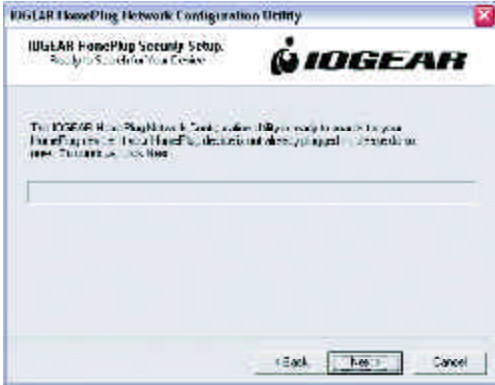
IOGEAR HomePlug Network Configuration Utility

IOGEAR HomePlug Security Setup.
Ready to Search for Your Device

IOGEAR

The IOGEAR HomePlug Network Configuration Utility is ready to search for your HomePlug device. If your HomePlug device is not already plugged in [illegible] please do so now. To continue, click Next.

< Back
Next >
Cancel